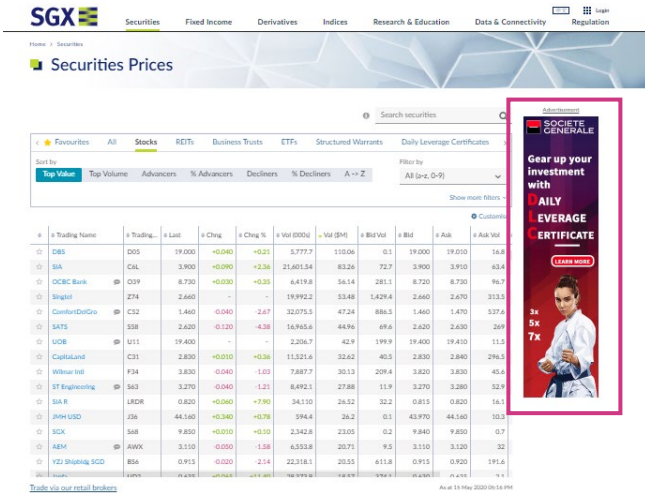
SGX

Securities | Fixed Income | Derivatives | Indices | Research & Education | Data & Connectivity | Regulation

Login

Home > Securities

Securities Prices

Search securities

Favourites | All | Stocks | REITs | Business Trusts | ETFs | Structured Warrants | Daily Leverage Certificates

Sort by
Top Value | Top Volume | Advancers | % Advancers | Decliners | % Decliners | A -> Z

Filter by
All (a-z, 0-9)

Show more filters

Customise

| | Trading Name | Trading... | Last | Chng | Chng % | Vol ('000s) | Val ($M) | Bid Vol | Bid | Ask | Ask Vol |
|---|---|---|---|---|---|---|---|---|---|---|---|
| ☆ | DBS | D05 | 19.000 | +0.040 | +0.21 | 5,777.7 | 110.06 | 0.1 | 19.000 | 19.010 | 16.8 |
| ☆ | SIA | C6L | 3.900 | +0.090 | +2.36 | 21,601.54 | 83.26 | 72.7 | 3.900 | 3.910 | 63.4 |
| ☆ | OCBC Bank | O39 | 8.730 | +0.030 | +0.35 | 6,419.8 | 56.14 | 281.1 | 8.720 | 8.730 | 96.7 |
| ☆ | Singtel | Z74 | 2.660 | - | - | 19,992.2 | 53.48 | 1,429.4 | 2.660 | 2.670 | 313.5 |
| ☆ | ComfortDelGro | C52 | 1.460 | -0.040 | -2.67 | 32,075.5 | 47.24 | 886.5 | 1.460 | 1.470 | 537.6 |
| ☆ | SATS | S58 | 2.620 | -0.120 | -4.38 | 16,965.6 | 44.96 | 69.6 | 2.620 | 2.630 | 269 |
| ☆ | UOB | U11 | 19.400 | - | - | 2,206.7 | 42.9 | 199.9 | 19.400 | 19.410 | 11.5 |
| ☆ | CapitaLand | C31 | 2.830 | +0.010 | +0.36 | 11,521.6 | 32.62 | 40.5 | 2.830 | 2.840 | 296.5 |
| ☆ | Wilmar Intl | F34 | 3.830 | -0.040 | -1.03 | 7,887.7 | 30.13 | 209.4 | 3.820 | 3.830 | 45.6 |
| ☆ | ST Engineering | S63 | 3.270 | -0.040 | -1.21 | 8,492.1 | 27.88 | 11.9 | 3.270 | 3.280 | 52.9 |
| ☆ | SIA R | LRDR | 0.820 | +0.060 | +7.90 | 34,110 | 26.52 | 32.2 | 0.815 | 0.820 | 16.1 |
| ☆ | JMH USD | J36 | 44.160 | +0.340 | +0.78 | 594.4 | 26.2 | 0.1 | 43.970 | 44.160 | 10.3 |
| ☆ | SGX | S68 | 9.850 | +0.010 | +0.10 | 2,342.8 | 23.05 | 0.2 | 9.840 | 9.850 | 0.7 |
| ☆ | AEM | AWX | 3.110 | -0.050 | -1.58 | 6,553.8 | 20.71 | 9.5 | 3.110 | 3.120 | 32 |
| ☆ | YZJ Shipbldg SGD | BS6 | 0.915 | -0.020 | -2.14 | 22,318.1 | 20.55 | 611.8 | 0.915 | 0.920 | 191.6 |

Trade via our retail brokers

As at 16 May 2020 09:16 PM

Advertisement

SOCIETE GENERALE

Gear up your investment with DAILY LEVERAGE CERTIFICATE

LEARN MORE

3x
5x
7x